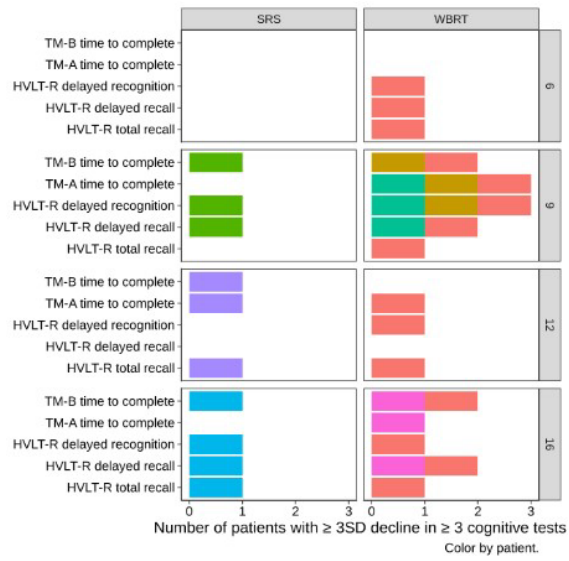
SRS

WBRT

TM-B time to complete
TM-A time to complete
HVLT-R delayed recognition
HVLT-R delayed recall
HVLT-R total recall

6

TM-B time to complete
TM-A time to complete
HVLT-R delayed recognition
HVLT-R delayed recall
HVLT-R total recall

9

TM-B time to complete
TM-A time to complete
HVLT-R delayed recognition
HVLT-R delayed recall
HVLT-R total recall

12

TM-B time to complete
TM-A time to complete
HVLT-R delayed recognition
HVLT-R delayed recall
HVLT-R total recall

16

0 1 2 3 0 1 2 3

Number of patients with ≥ 3SD decline in ≥ 3 cognitive tests

Color by patient.